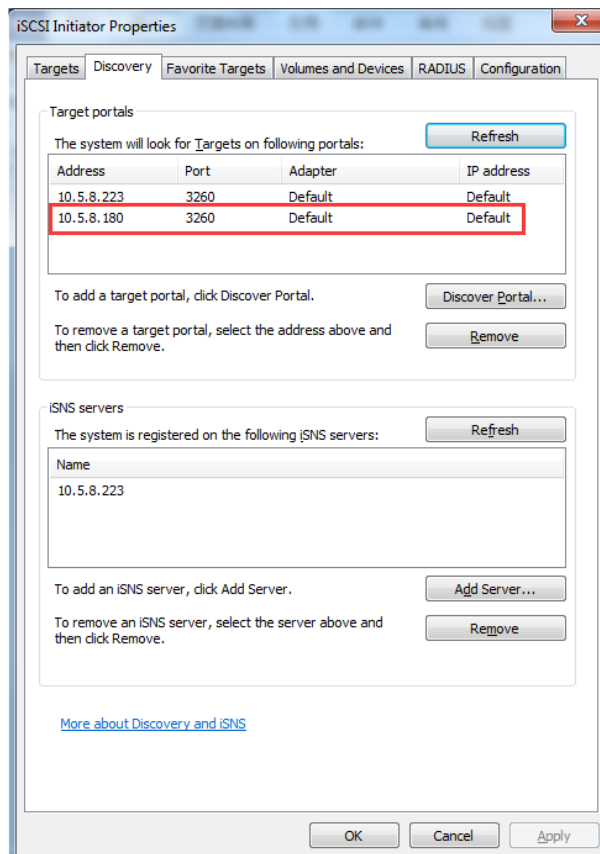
iSCSI Initiator Properties

Targets | Discovery | Favorite Targets | Volumes and Devices | RADIUS | Configuration

Target portals

The system will look for Targets on following portals:

Refresh

| Address | Port | Adapter | IP address |
|---|---|---|---|
| 10.5.8.223 | 3260 | Default | Default |
| 10.5.8.180 | 3260 | Default | Default |

To add a target portal, click Discover Portal.

Discover Portal...

To remove a target portal, select the address above and then click Remove.

Remove

iSNS servers

The system is registered on the following iSNS servers:

Refresh

| Name |
|---|
| 10.5.8.223 |

To add an iSNS server, click Add Server.

Add Server...

To remove an iSNS server, select the server above and then click Remove.

Remove

More about Discovery and iSNS

OK

Cancel

Apply